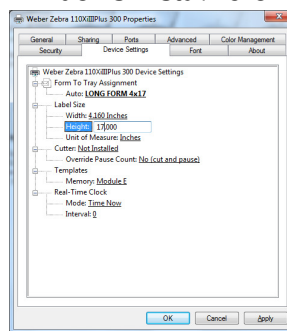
Weber Zebra 110XiIIIPlus 300 Properties

General | Sharing | Ports | Advanced | Color Management
Security | Device Settings | Font | About

Weber Zebra 110XiIIIPlus 300 Device Settings
Form To Tray Assignment
Auto: LONG FORM 4x17
Label Size
Width: 4.160 Inches
Height: 17.000
Unit of Measure: Inches
Cutter: Not Installed
Override Pause Count: No (cut and pause)
Templates
Memory: Module E
Real-Time Clock
Mode: Time Now
Interval: 0

OK | Cancel | Apply